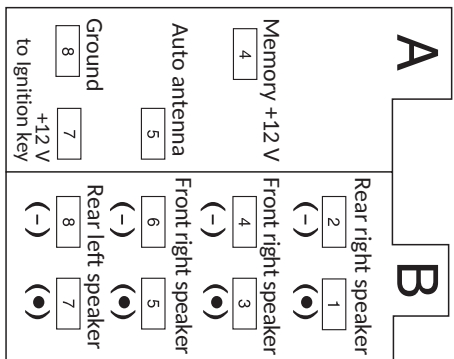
A

Memory +12 V
4

Auto antenna
5

Ground
8

+12 V
to Ignition key
7

B

Rear right speaker
(–) 2
(●) 1

Front right speaker
(–) 4
(●) 3

Front right speaker
(–) 6
(●) 5

Rear left speaker
(–) 8
(●) 7